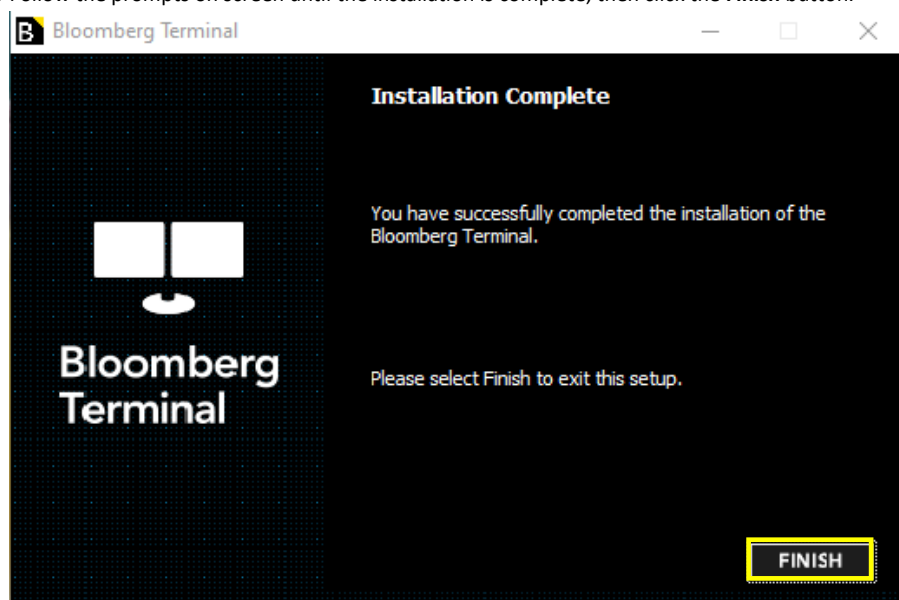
Follow the prompts on screen until the installation is complete, then click the Finish button.

B Bloomberg Terminal

Installation Complete

You have successfully completed the installation of the Bloomberg Terminal.

Bloomberg Terminal

Please select Finish to exit this setup.

FINISH